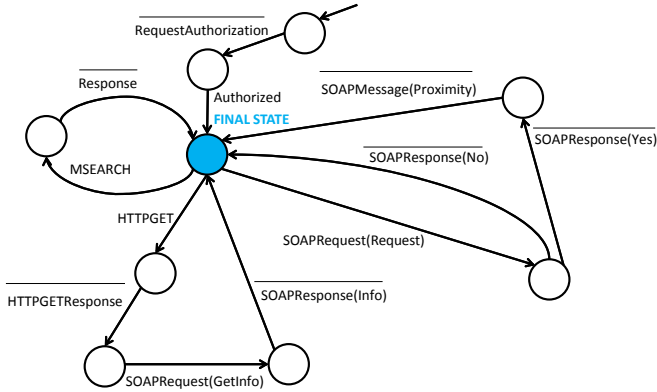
$\overline{\text{RequestAuthorization}}$

$\overline{\text{Response}}$

Authorized

FINAL STATE

$\overline{\text{SOAPMessage(Proximity)}}$

MSEARCH

$\overline{\text{SOAPResponse(No)}}$

$\overline{\text{SOAPResponse(Yes)}}$

HTTPGET

SOAPRequest(Request)

$\overline{\text{HTTPGETResponse}}$

$\overline{\text{SOAPResponse(Info)}}$

SOAPRequest(GetInfo)